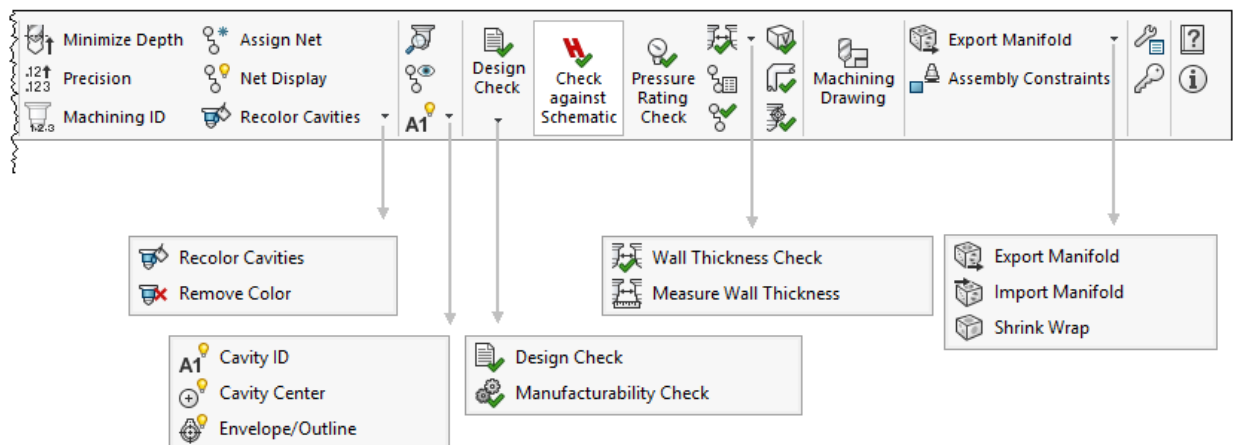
Minimize Depth
.12 .123 Precision
Machining ID
Assign Net
Net Display
Recolor Cavities
A1
Design Check
Check against Schematic
Pressure Rating Check
Machining Drawing
Export Manifold
Assembly Constraints

Recolor Cavities
Remove Color

A1 Cavity ID
Cavity Center
Envelope/Outline

Design Check
Manufacturability Check

Wall Thickness Check
Measure Wall Thickness

Export Manifold
Import Manifold
Shrink Wrap